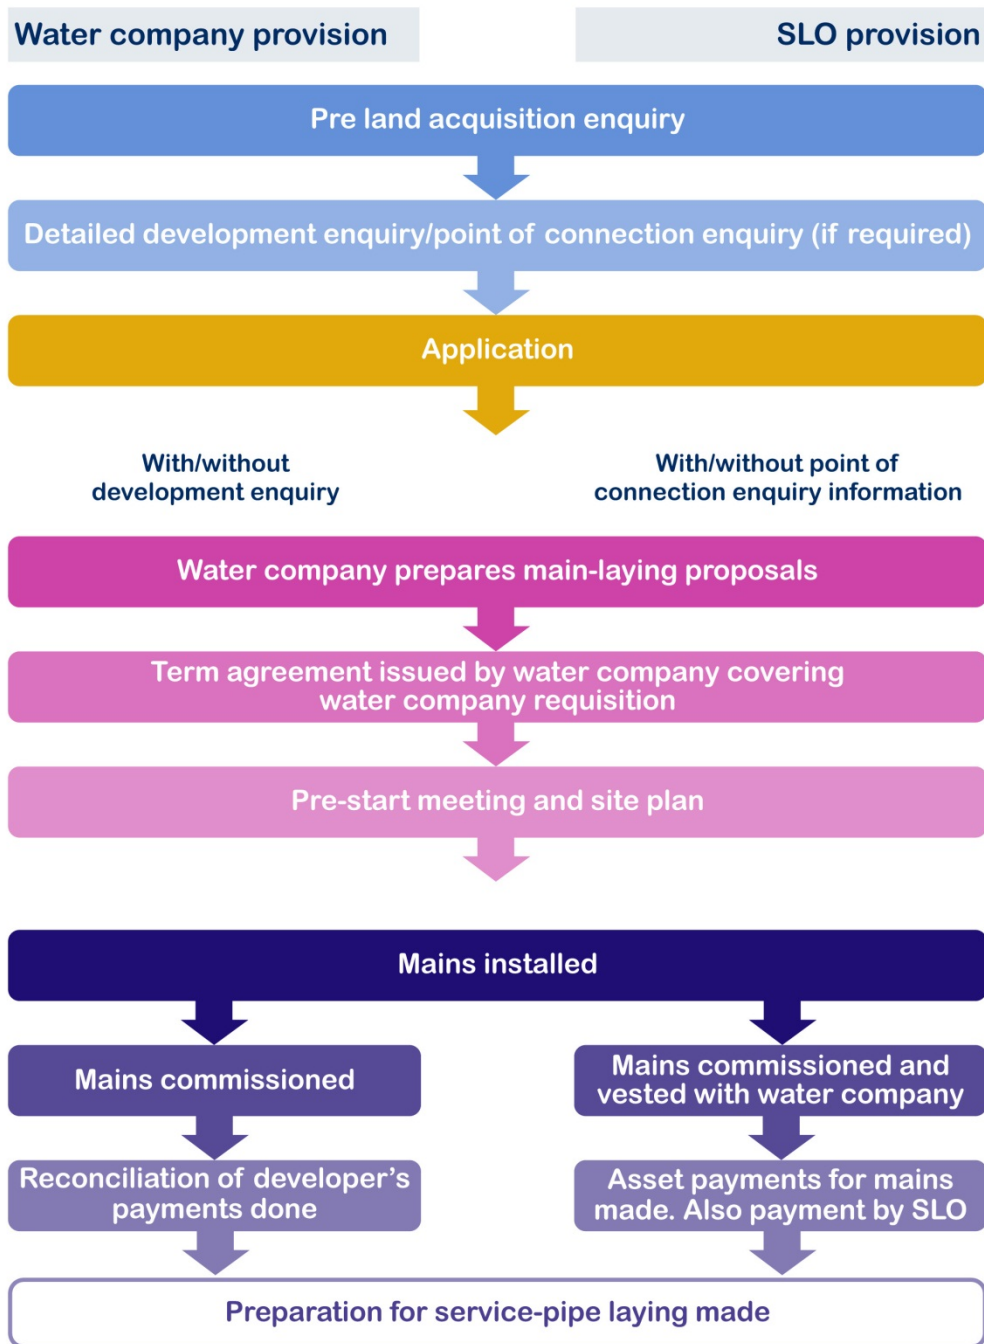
Water company provision

SLO provision

Pre land acquisition enquiry

Detailed development enquiry/point of connection enquiry (if required)

Application

With/without development enquiry

With/without point of connection enquiry information

Water company prepares main-laying proposals

Term agreement issued by water company covering water company requisition

Pre-start meeting and site plan

Mains installed

Mains commissioned

Mains commissioned and vested with water company

Reconciliation of developer's payments done

Asset payments for mains made. Also payment by SLO

Preparation for service-pipe laying made